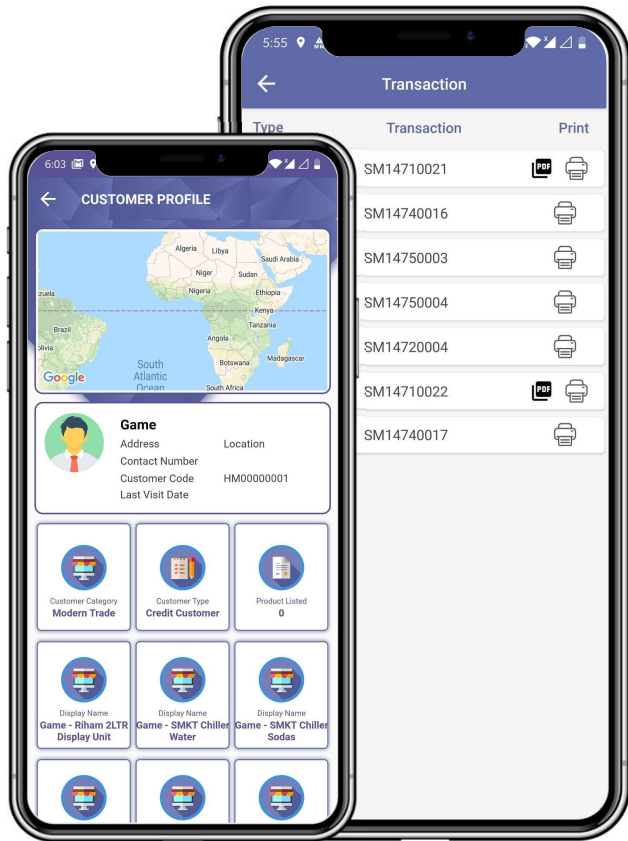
6:03

CUSTOMER PROFILE

Algeria Libya Saudi Arabia Niger Sudan Nigeria Ethiopia zuela Kenya Tanzania Brazil Angola olivia Botswana Madagascar South Atlantic Ocean South Africa Google

Game
Address Location
Contact Number
Customer Code HM00000001
Last Visit Date

Customer Category
Modern Trade

Customer Type
Credit Customer

Product Listed
0

Display Name
Game - Riham 2LTR Display Unit

Display Name
Game - SMKT Chiller Water

Display Name
Game - SMKT Chiller Sodas

5:55

Transaction

| Type | Transaction | Print |
|---|---|---|
| | SM14710021 | PDF |
| | SM14740016 | |
| | SM14750003 | |
| | SM14750004 | |
| | SM14720004 | |
| | SM14710022 | PDF |
| | SM14740017 | |